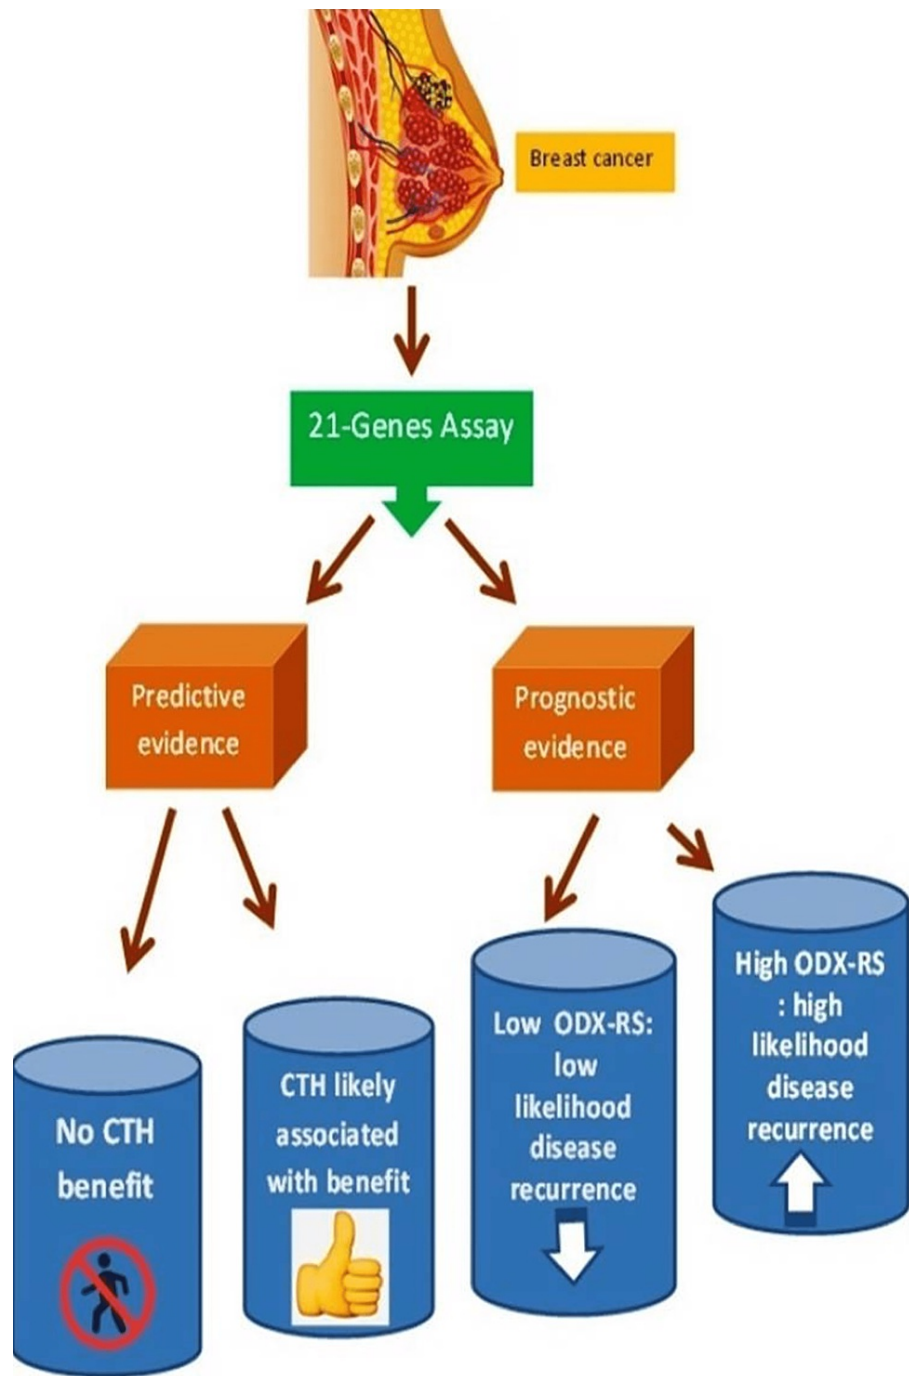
Breast cancer

21-Genes Assay

Predictive evidence

Prognostic evidence

No CTH benefit

CTH likely associated with benefit

Low ODX-RS: low likelihood disease recurrence

High ODX-RS : high likelihood disease recurrence